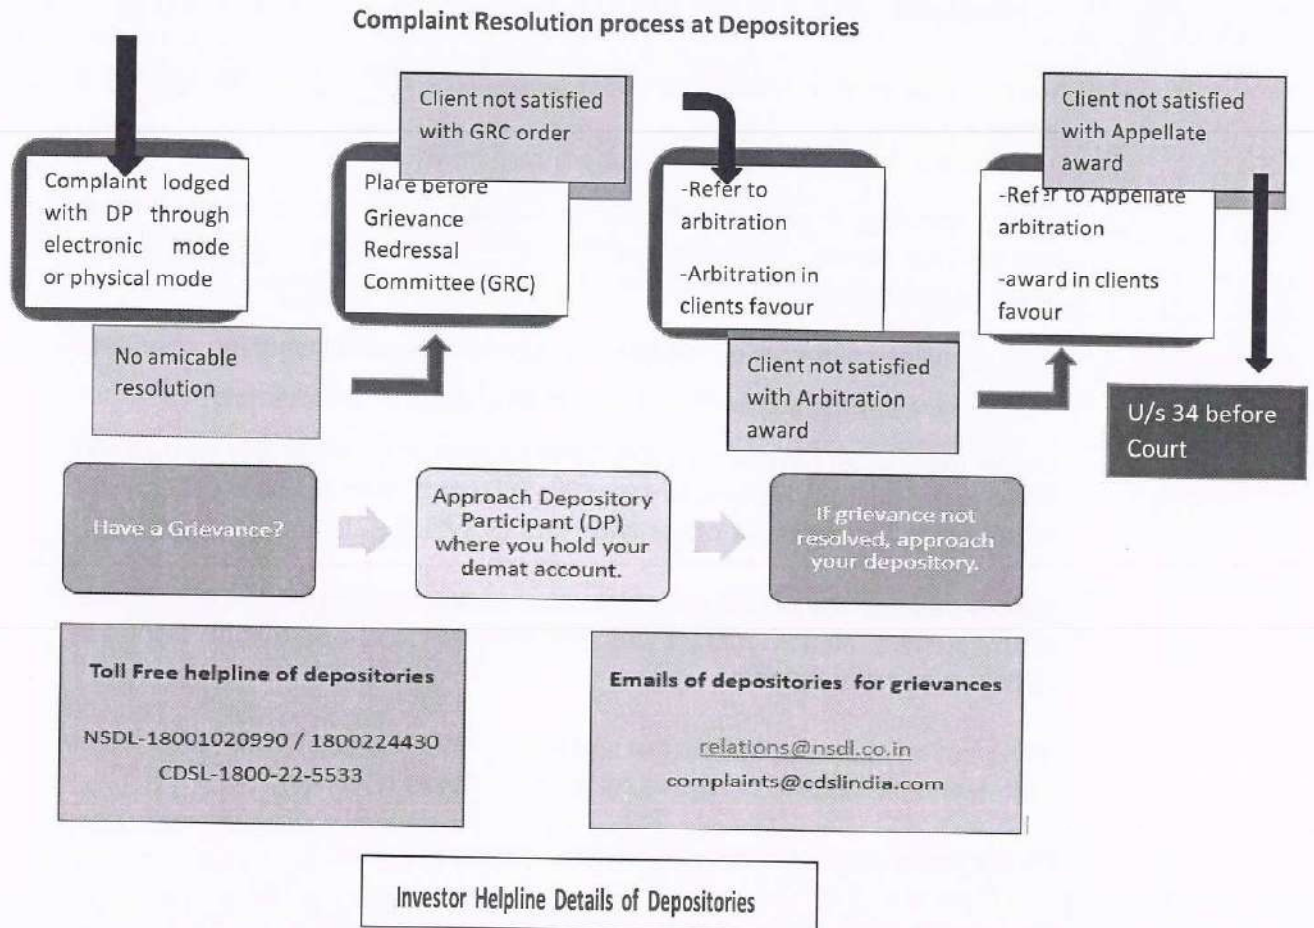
Complaint Resolution process at Depositories

Complaint lodged with DP through electronic mode or physical mode

No amicable resolution

Client not satisfied with GRC order

Place before Grievance Redressal Committee (GRC)

-Refer to arbitration

-Arbitration in clients favour

Client not satisfied with Arbitration award

Client not satisfied with Appellate award

-Refer to Appellate arbitration

-award in clients favour

U/s 34 before Court

Have a Grievance?

Approach Depository Participant (DP) where you hold your demat account.

If grievance not resolved, approach your depository.

Toll Free helpline of depositories

NSDL-18001020990 / 1800224430
CDSL-1800-22-5533

Emails of depositories for grievances

relations@nsdl.co.in
complaints@cdslindia.com

Investor Helpline Details of Depositories